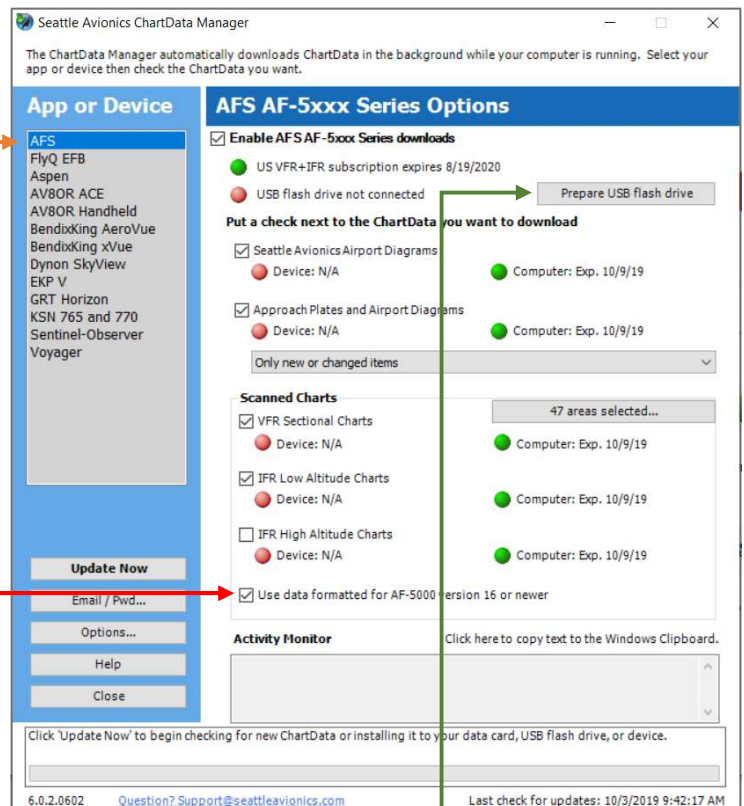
Seattle Avionics ChartData Manager

The ChartData Manager automatically downloads ChartData in the background while your computer is running. Select your app or device then check the ChartData you want.

App or Device

AFS
FlyQ EFB
Aspen
AV8OR ACE
AV8OR Handheld
BendixKing AeroVue
BendixKing xVue
Dynon SkyView
EKP V
GRT Horizon
KSN 765 and 770
Sentinel-Observer
Voyager

Update Now
Email / Pwd...
Options...
Help
Close

AFS AF-5xxx Series Options

Enable AFS AF-5xxx Series downloads

US VFR+IFR subscription expires 8/19/2020

USB flash drive not connected

Prepare USB flash drive

Put a check next to the ChartData you want to download

Seattle Avionics Airport Diagrams
Device: N/A
Computer: Exp. 10/9/19

Approach Plates and Airport Diagrams
Device: N/A
Computer: Exp. 10/9/19

Only new or changed items

Scanned Charts

47 areas selected...

VFR Sectional Charts
Device: N/A
Computer: Exp. 10/9/19

IFR Low Altitude Charts
Device: N/A
Computer: Exp. 10/9/19

IFR High Altitude Charts
Device: N/A
Computer: Exp. 10/9/19

Use data formatted for AF-5000 version 16 or newer

Activity Monitor

Click here to copy text to the Windows Clipboard.

Click 'Update Now' to begin checking for new ChartData or installing it to your data card, USB flash drive, or device.

6.0.2.0602
Question? Support@seattleavionics.com
Last check for updates: 10/3/2019 9:42:17 AM